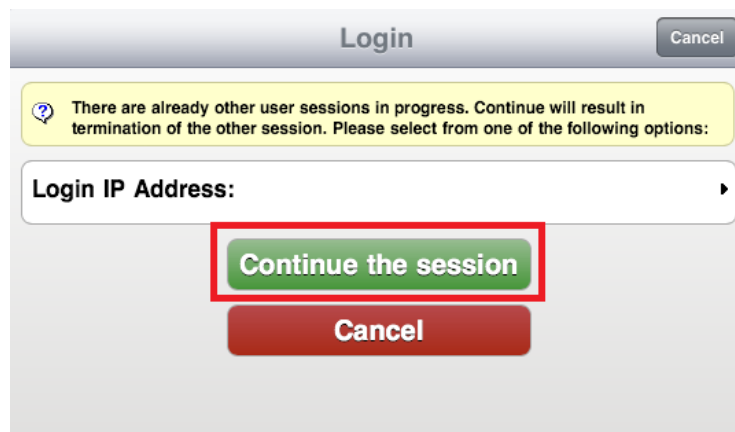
Login

Cancel

There are already other user sessions in progress. Continue will result in termination of the other session. Please select from one of the following options:

Login IP Address:

Continue the session

Cancel